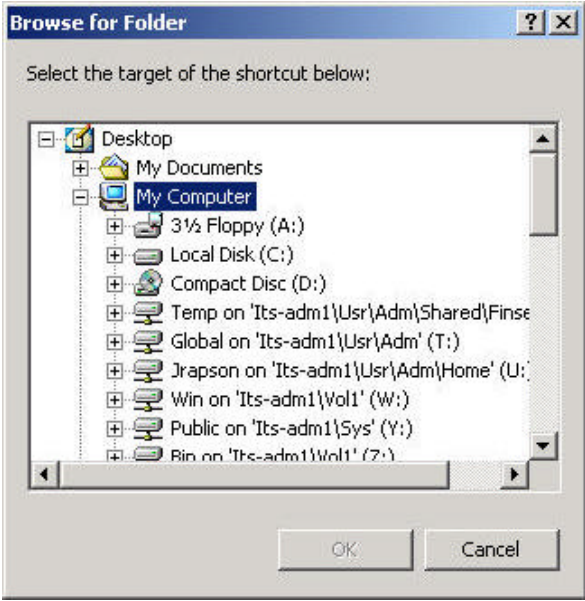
Browse for Folder

?

Select the target of the shortcut below:

Desktop
My Documents
My Computer
3½ Floppy (A:)
Local Disk (C:)
Compact Disc (D:)
Temp on 'Its-adm1\Usr\Adm\Shared\Finse
Global on 'Its-adm1\Usr\Adm' (T:)
Jrapson on 'Its-adm1\Usr\Adm\Home' (U:
Win on 'Its-adm1\Vol1' (W:)
Public on 'Its-adm1\Sys' (Y:)
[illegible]

OK
Cancel